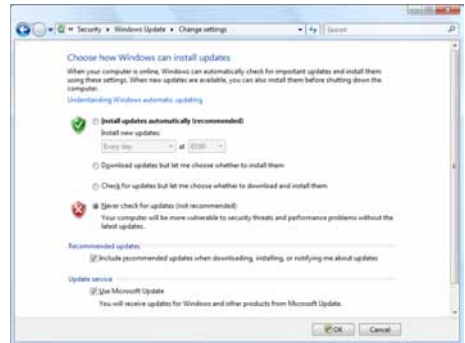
« Security ▸ Windows Update ▸ Change settings

Search

Choose how Windows can install updates

When your computer is online, Windows can automatically check for important updates and install them using these settings. When new updates are available, you can also install them before shutting down the computer.

Understanding Windows automatic updating

Install updates automatically (recommended)

Install new updates:

Every day

at

03:00

Download updates but let me choose whether to install them

Check for updates but let me choose whether to download and install them

Never check for updates (not recommended)

Your computer will be more vulnerable to security threats and performance problems without the latest updates.

Recommended updates

Include recommended updates when downloading, installing, or notifying me about updates

Update service

Use Microsoft Update

You will receive updates for Windows and other products from Microsoft Update.

OK

Cancel